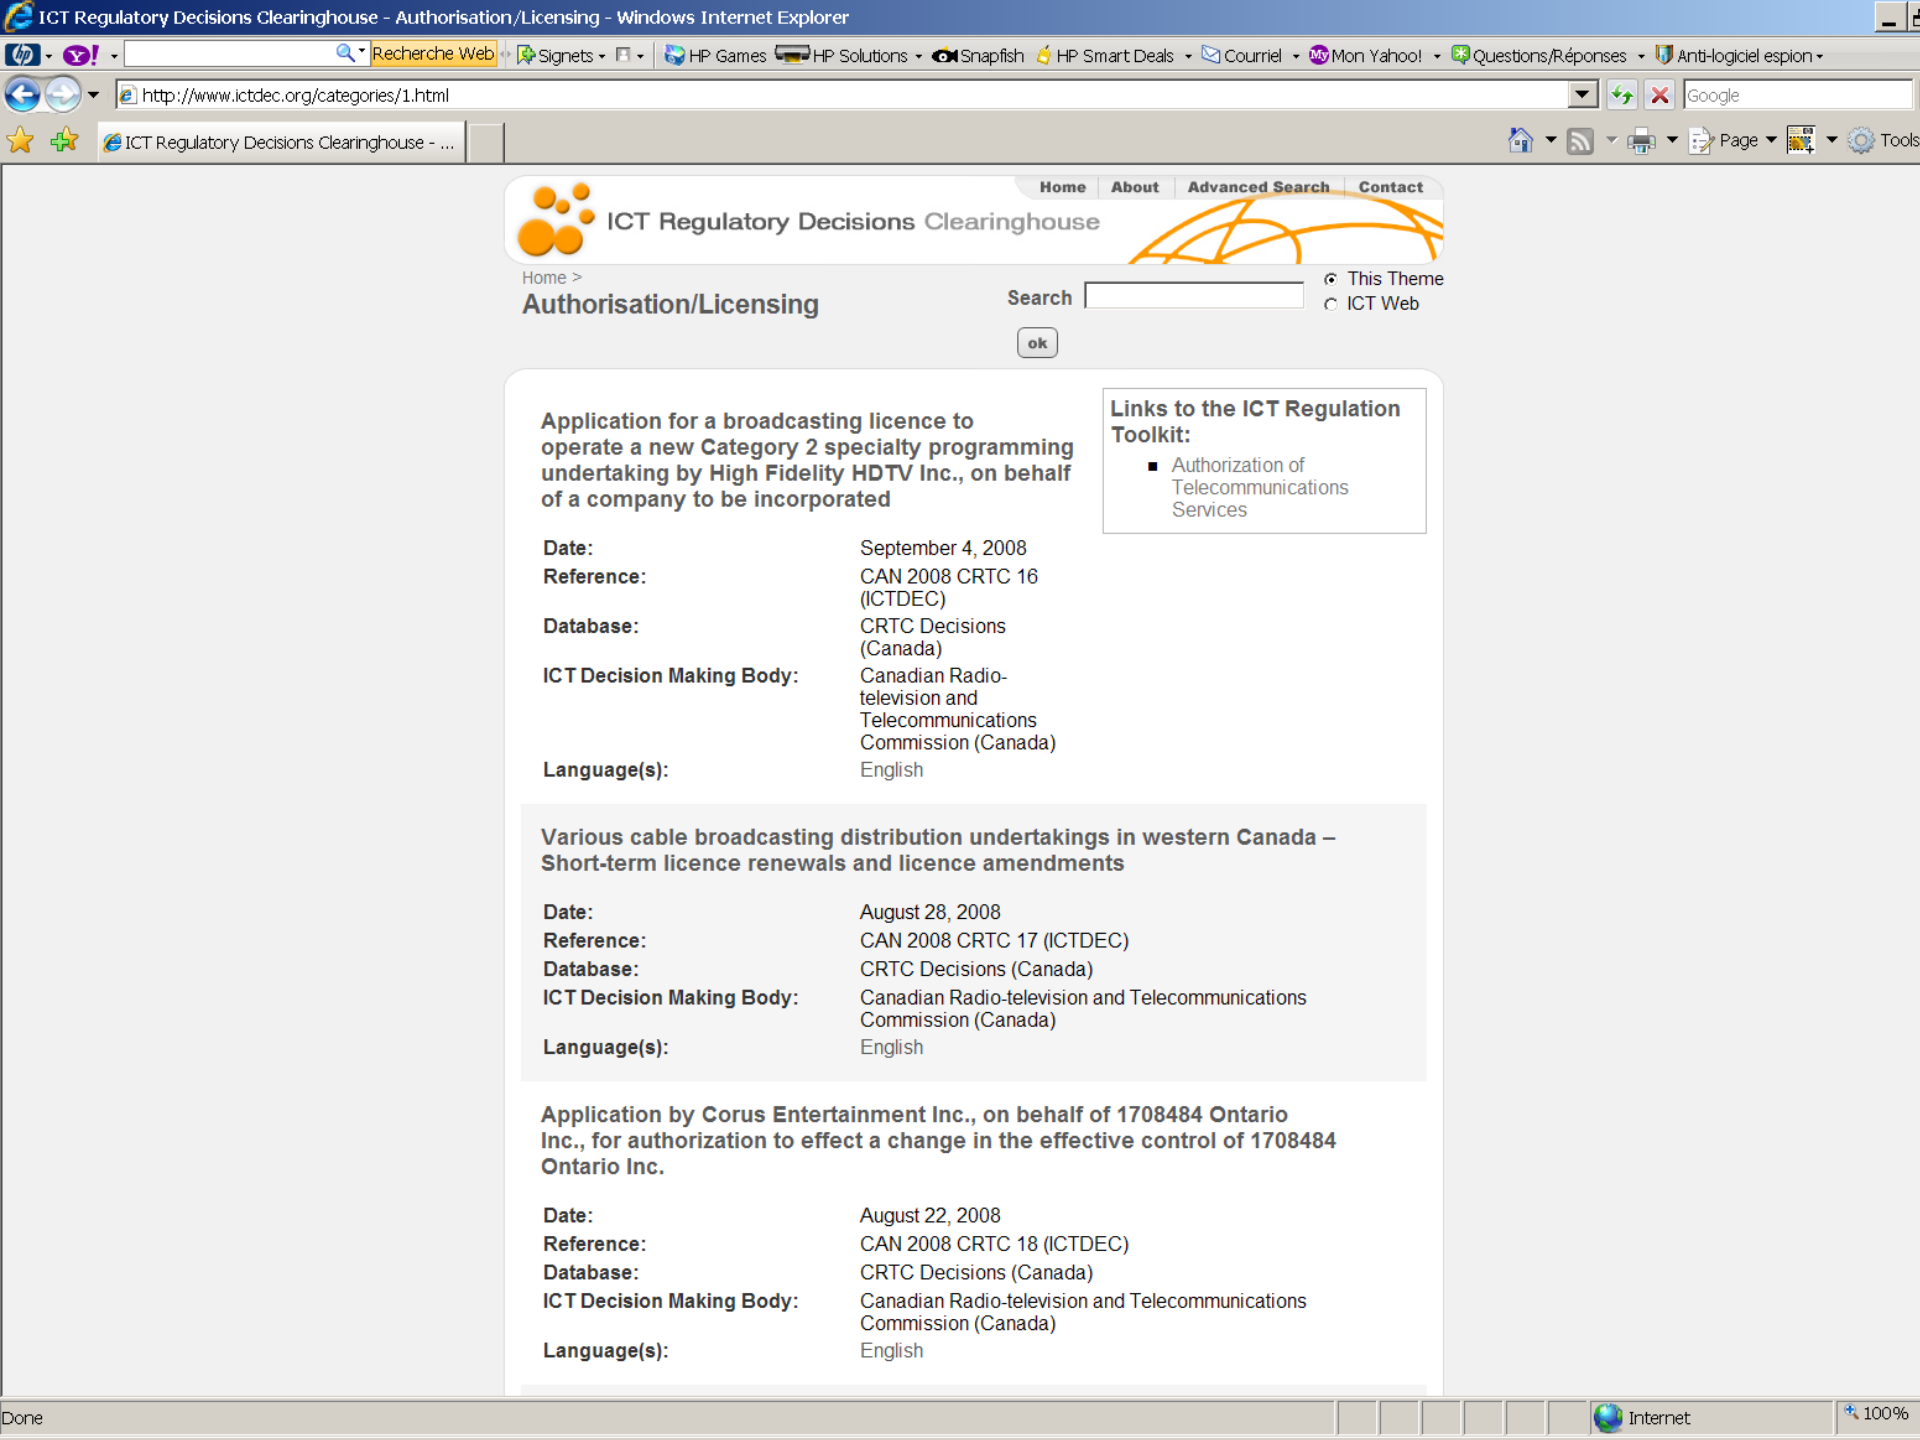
ICT Regulatory Decisions Clearinghouse - Authorisation/Licensing - Windows Internet Explorer

Recherche Web Signets HP Games HP Solutions Snapfish HP Smart Deals Courriel Mon Yahoo! Questions/Réponses Anti-logiciel espion

http://www.ictdec.org/categories/1.html

Google

ICT Regulatory Decisions Clearinghouse - ...

Page Tools

Home About Advanced Search Contact

ICT Regulatory Decisions Clearinghouse

Home >

Authorisation/Licensing

Search

This Theme
ICT Web

ok

Application for a broadcasting licence to operate a new Category 2 specialty programming undertaking by High Fidelity HDTV Inc., on behalf of a company to be incorporated

| | |
|---|---|
| Date: | September 4, 2008 |
| Reference: | CAN 2008 CRTC 16 (ICTDEC) |
| Database: | CRTC Decisions (Canada) |
| ICT Decision Making Body: | Canadian Radio-television and Telecommunications Commission (Canada) |
| Language(s): | English |

Links to the ICT Regulation Toolkit:

- Authorization of Telecommunications Services

Various cable broadcasting distribution undertakings in western Canada – Short-term licence renewals and licence amendments

| | |
|---|---|
| Date: | August 28, 2008 |
| Reference: | CAN 2008 CRTC 17 (ICTDEC) |
| Database: | CRTC Decisions (Canada) |
| ICT Decision Making Body: | Canadian Radio-television and Telecommunications Commission (Canada) |
| Language(s): | English |

Application by Corus Entertainment Inc., on behalf of 1708484 Ontario Inc., for authorization to effect a change in the effective control of 1708484 Ontario Inc.

| | |
|---|---|
| Date: | August 22, 2008 |
| Reference: | CAN 2008 CRTC 18 (ICTDEC) |
| Database: | CRTC Decisions (Canada) |
| ICT Decision Making Body: | Canadian Radio-television and Telecommunications Commission (Canada) |
| Language(s): | English |

Done

Internet

100%